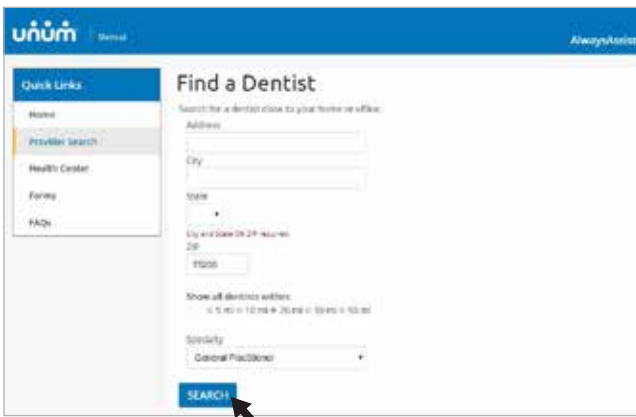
unum | Dental

AlwaysAssist

Quick Links

Home

Provider Search

Health Center

Forms

FAQs

Find a Dentist

Search for a dentist close to your home or office:

Address

City

State

City and State OR ZIP required

ZIP

75020

Show all dentists within:

5 mi 10 mi 20 mi 30 mi 50 mi

Specialty

General Practitioner

SEARCH